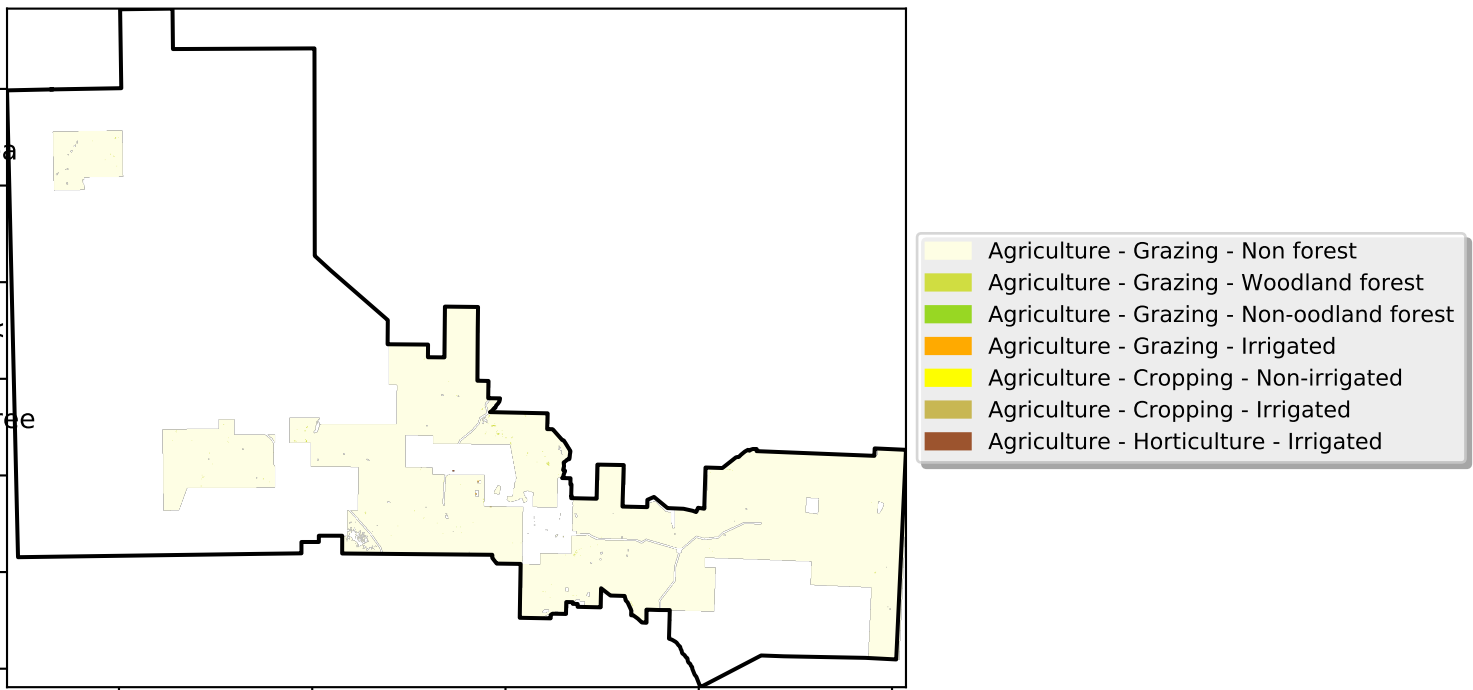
a

ee

Agriculture - Grazing - Non forest
Agriculture - Grazing - Woodland forest
Agriculture - Grazing - Non-oodland forest
Agriculture - Grazing - Irrigated
Agriculture - Cropping - Non-irrigated
Agriculture - Cropping - Irrigated
Agriculture - Horticulture - Irrigated